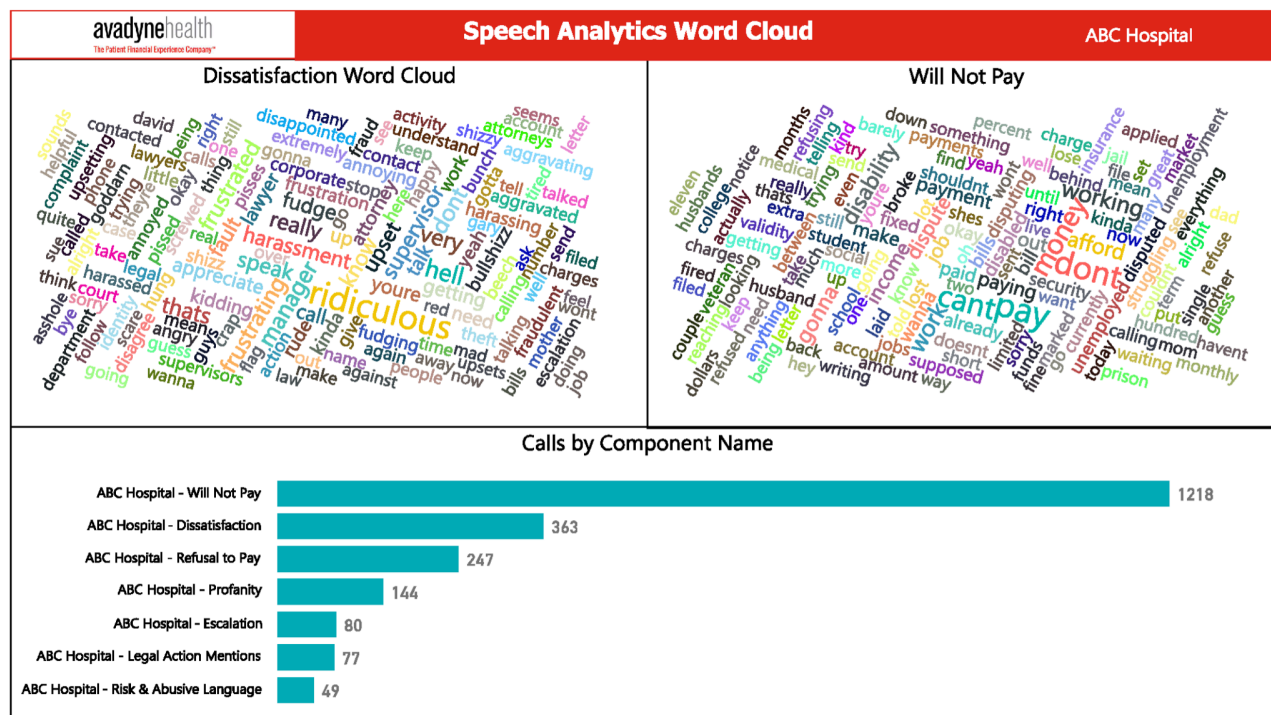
avadynehealth
The Patient Financial Experience Company™

Speech Analytics Word Cloud

ABC Hospital

Dissatisfaction Word Cloud

sounds helpful complaint upsetting contacted david quited sue called think asshole bye department going goddam phone trying theyre little lawyers being right one calls still thing okay annoyed pissed legal harassed sorry court take alright case screwed real fault frustrated pisses lawyer gonna disappointed extremely many corporate frustration fraud activity understand contact keep stop annoying seems account attorneys shizzy letter aggravating talked tired aggravated happy work bunch gotta tell really fudge go attorney here supervisor dont yeah gary harassing ask number send filed charges feel wont harassment speak appreciate over shizz kidding thats angry means guys crap flag frustrating manager ridiculous call rude action law make kinda give name fudging again away people against upset youre getting need hell talk very bullshizz beech calling fraudulent mother escalation doing job bills upsets now mad theft talking red time out follow identity disagree scare guess supervisors wanna

Will Not Pay

eleven husbands college actually charges fired filed couple dollars reaching veteran refused looking keep need being anything husband back hey writing notice thats medical months refusing telling trying kind try send really extra validity getting between take much student social more going gonna letter school one laid income account jobs amount supposed way barely even disability youre broke fixed lost know told wanna work down something payments find shouldnt payment dispute job shes okay paid two already doesnt short percent yeah well wont bills disabled paying security limited sorry funds charge lose until right live out money want marked insurance jail behind working kinda afford now dont cantpay currently unemployed go today prison applied file set mean many market great unemployment disputed everything see alright put term struggling calling mom waiting couldnt hundred single another guess dad refuse havent monthly fine

Calls by Component Name

| Component | Calls |
|---|---|
| ABC Hospital - Will Not Pay | 1218 |
| ABC Hospital - Dissatisfaction | 363 |
| ABC Hospital - Refusal to Pay | 247 |
| ABC Hospital - Profanity | 144 |
| ABC Hospital - Escalation | 80 |
| ABC Hospital - Legal Action Mentions | 77 |
| ABC Hospital - Risk & Abusive Language | 49 |